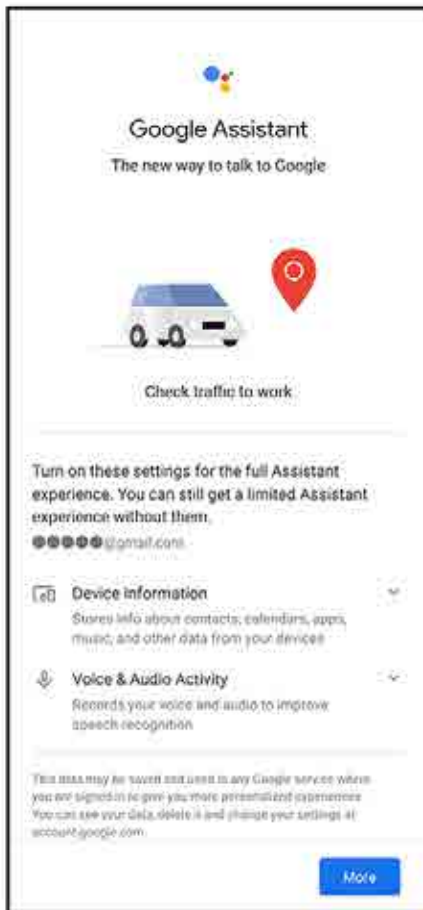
Google Assistant

The new way to talk to Google

Check traffic to work

Turn on these settings for the full Assistant experience. You can still get a limited Assistant experience without them.

●●●●●@gmail.com

Device Information

Stores info about contacts, calendars, apps, music, and other data from your devices

Voice & Audio Activity

Records your voice and audio to improve speech recognition

This data may be saved and used in any Google service where you are signed in to give you more personalized experiences. You can see your data, delete it and change your settings at account.google.com.

More